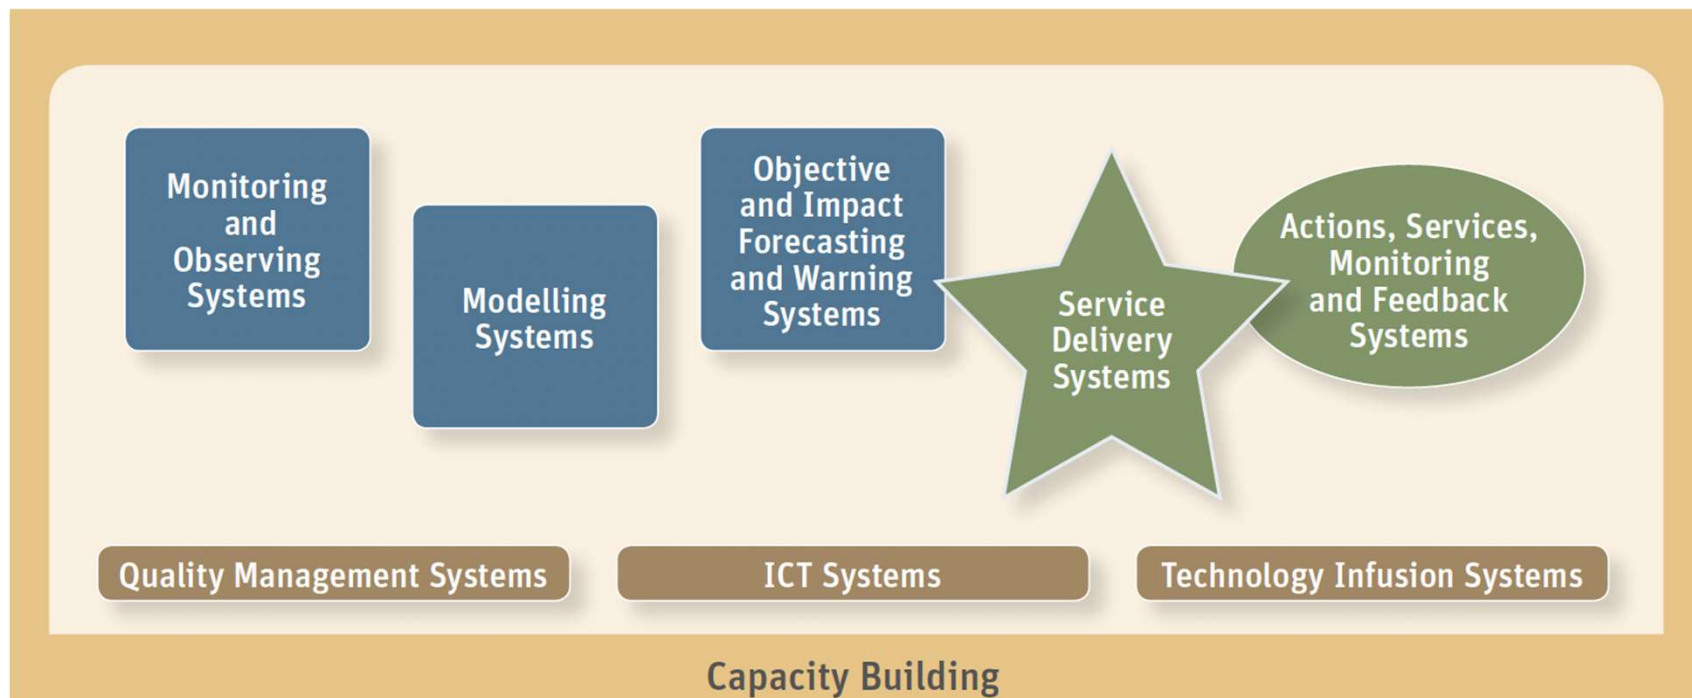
Monitoring and Observing Systems

Modelling Systems

Objective and Impact Forecasting and Warning Systems

Service Delivery Systems

Actions, Services, Monitoring and Feedback Systems

Quality Management Systems

ICT Systems

Technology Infusion Systems

Capacity Building